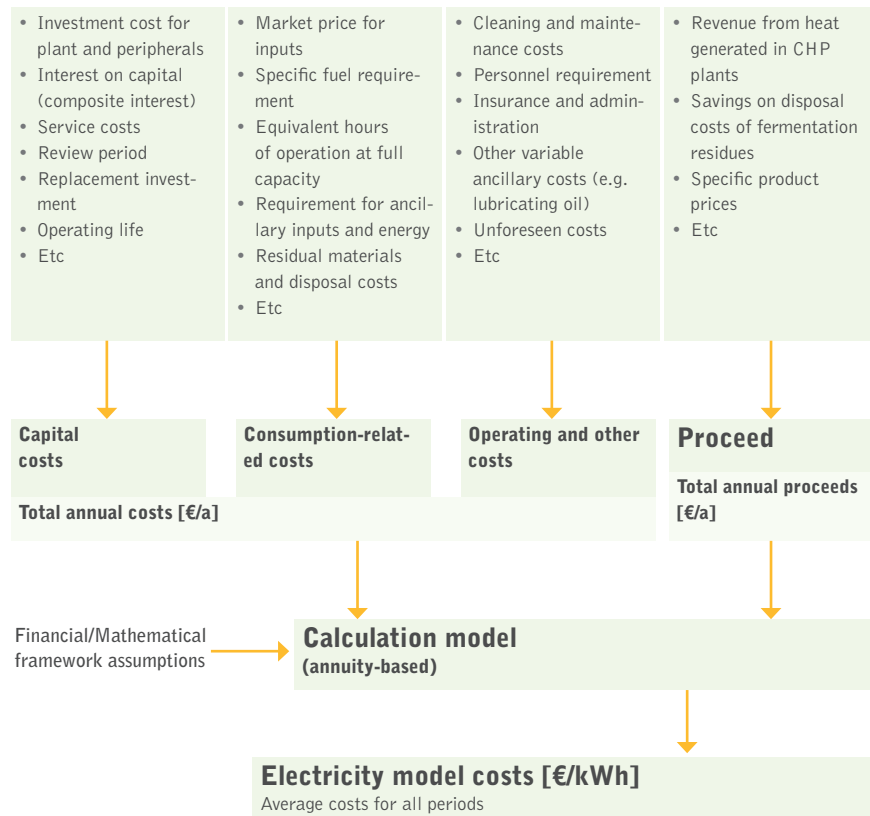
• Investment cost for plant and peripherals
• Interest on capital (composite interest)
• Service costs
• Review period
• Replacement investment
• Operating life
• Etc

• Market price for inputs
• Specific fuel requirement
• Equivalent hours of operation at full capacity
• Requirement for ancillary inputs and energy
• Residual materials and disposal costs
• Etc

• Cleaning and maintenance costs
• Personnel requirement
• Insurance and administration
• Other variable ancillary costs (e.g. lubricating oil)
• Unforeseen costs
• Etc

• Revenue from heat generated in CHP plants
• Savings on disposal costs of fermentation residues
• Specific product prices
• Etc

Capital costs

Consumption-related costs

Operating and other costs

Proceed

Total annual costs [€/a]

Total annual proceeds [€/a]

Financial/Mathematical framework assumptions

Calculation model
(annuity-based)

Electricity model costs [€/kWh]
Average costs for all periods